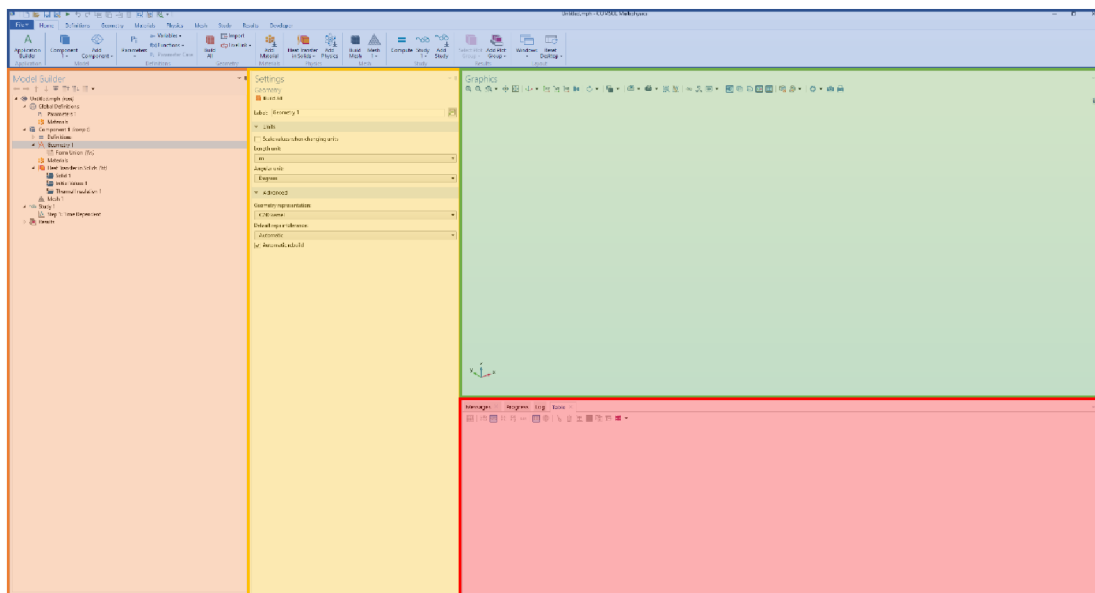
Untitled.mph - COMSOL Multiphysics

File Home Definitions Geometry Materials Physics Mesh Study Results Developer

Application Builder
Component
Add Component
Parameters
Variables
Functions
Parameter Case
Build All
Import
LiveLink
Add Material
Heat Transfer in Solids
Add Physics
Build Mesh
Mesh 1
Compute
Study 1
Add Study
Select Plot Group
Add Plot Group
Windows
Reset Desktop

Application
Model
Definitions
Geometry
Materials
Physics
Mesh
Study
Results
Layout

Model Builder

Untitled.mph (root)
Global Definitions
Parameters 1
Materials
Component 1 (comp1)
Definitions
Geometry 1
Form Union (fin)
Materials
Heat Transfer in Solids (ht)
Solid 1
Initial Values 1
Thermal Insulation 1
Mesh 1
Study 1
Step 1: Time Dependent
Results

Settings
Geometry
Build All

Label: Geometry 1

Units
Scale values when changing units
Length unit:
m
Angular unit:
Degrees

Advanced
Geometry representation:
CAD kernel
Default repair tolerance:
Automatic
Automatic rebuild

Graphics

Messages Progress Log Table